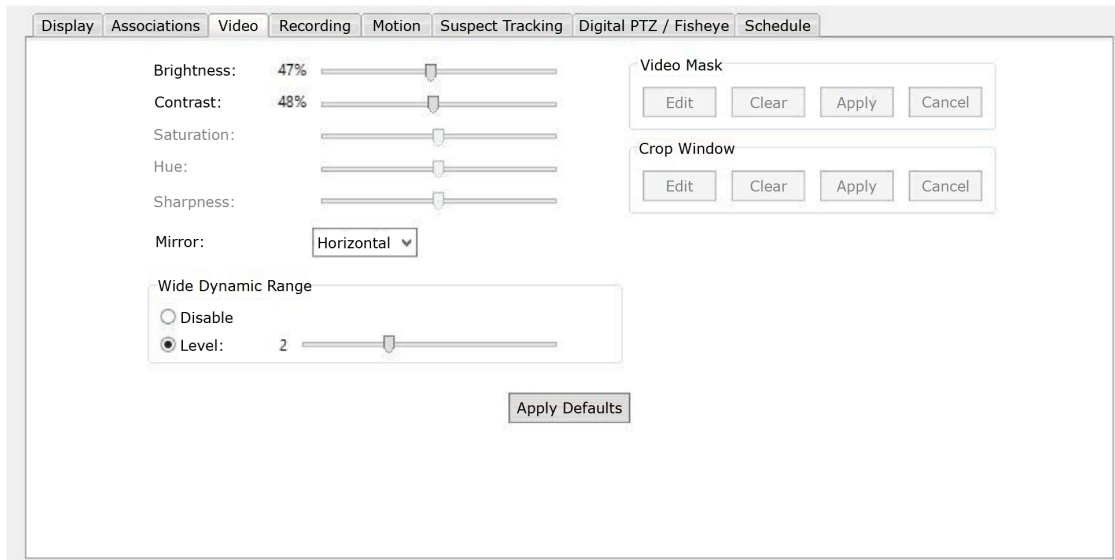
Display | Associations | Video | Recording | Motion | Suspect Tracking | Digital PTZ / Fisheye | Schedule

Brightness: 47%
Contrast: 48%
Saturation:
Hue:
Sharpness:

Mirror: Horizontal

Wide Dynamic Range
Disable
Level: 2

Video Mask
Edit Clear Apply Cancel

Crop Window
Edit Clear Apply Cancel

Apply Defaults